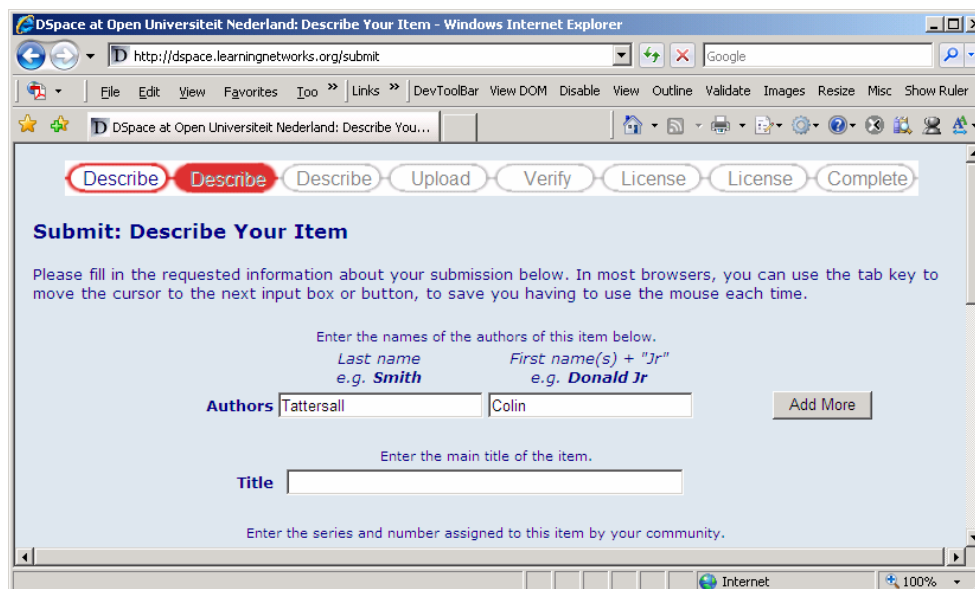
DSpace at Open Universiteit Nederland: Describe Your Item - Windows Internet Explorer

http://dspace.learningnetworks.org/submit

Google

File Edit View Favorites Too » Links » DevToolBar View DOM Disable View Outline Validate Images Resize Misc Show Ruler

DSpace at Open Universiteit Nederland: Describe You...

Describe Describe Describe Upload Verify License License Complete

Submit: Describe Your Item

Please fill in the requested information about your submission below. In most browsers, you can use the tab key to move the cursor to the next input box or button, to save you having to use the mouse each time.

Enter the names of the authors of this item below.

Last name
e.g. Smith

First name(s) + "Jr"
e.g. Donald Jr

Authors Tattersall Colin Add More

Enter the main title of the item.

Title

Enter the series and number assigned to this item by your community.

Internet 100%